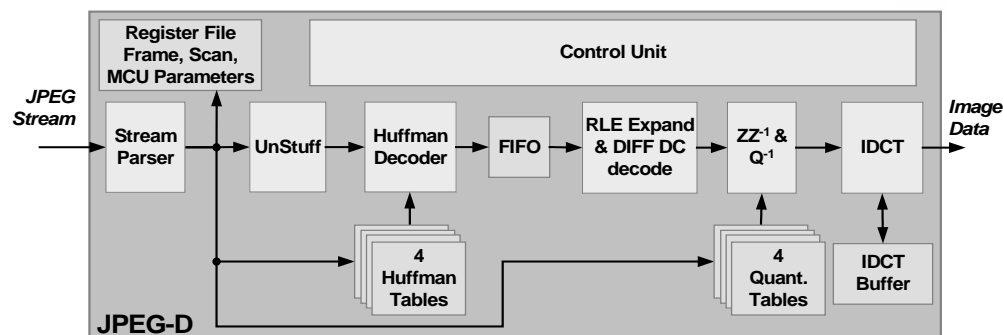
Register File Frame, Scan, MCU Parameters

Control Unit

JPEG Stream

Stream Parser

UnStuff

Huffman Decoder

FIFO

RLE Expand & DIFF DC decode

$ZZ^{-1}$ & $Q^{-1}$

IDCT

Image Data

4 Huffman Tables

4 Quant. Tables

IDCT Buffer

JPEG-D